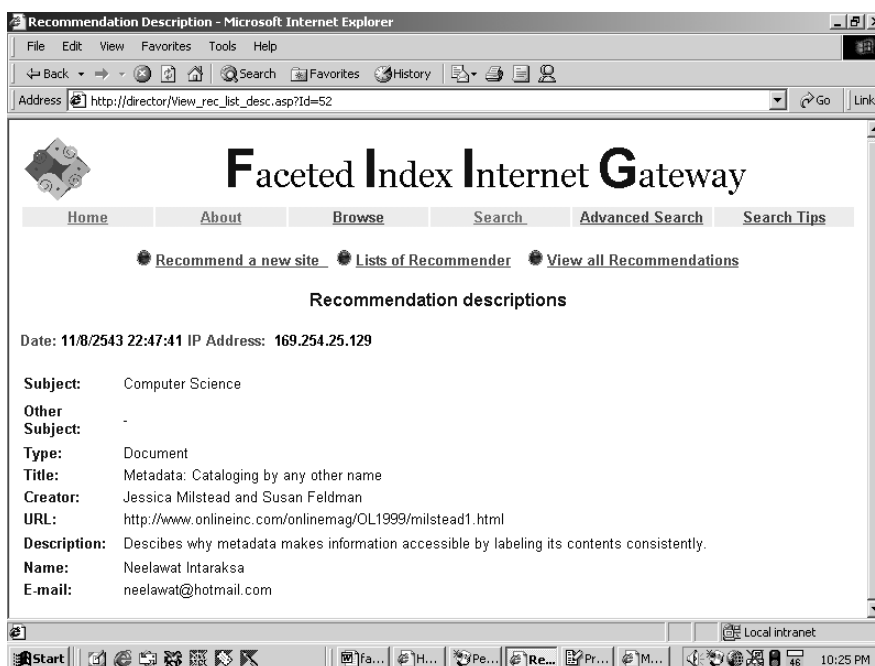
Recommendation Description - Microsoft Internet Explorer

File Edit View Favorites Tools Help

Back Search Favorites History

Address http://director/View_rec_list_desc.asp?Id=52 Go Link

Faceted Index Internet Gateway

Home About Browse Search Advanced Search Search Tips

Recommend a new site Lists of Recommender View all Recommendations

Recommendation descriptions

Date: 11/8/2543 22:47:41 IP Address: 169.254.25.129

| | |
|---|---|
| Subject: | Computer Science |
| Other Subject: | - |
| Type: | Document |
| Title: | Metadata: Cataloging by any other name |
| Creator: | Jessica Milstead and Susan Feldman |
| URL: | http://www.onlineinc.com/onlinemag/OL1999/milstead1.html |
| Description: | Descibes why metadata makes information accessible by labeling its contents consistently. |
| Name: | Neelawat Intaraksa |
| E-mail: | neelawat@hotmail.com |

Local intranet

Start Fa... H... Pe... Re... Pr... M... 10:25 PM